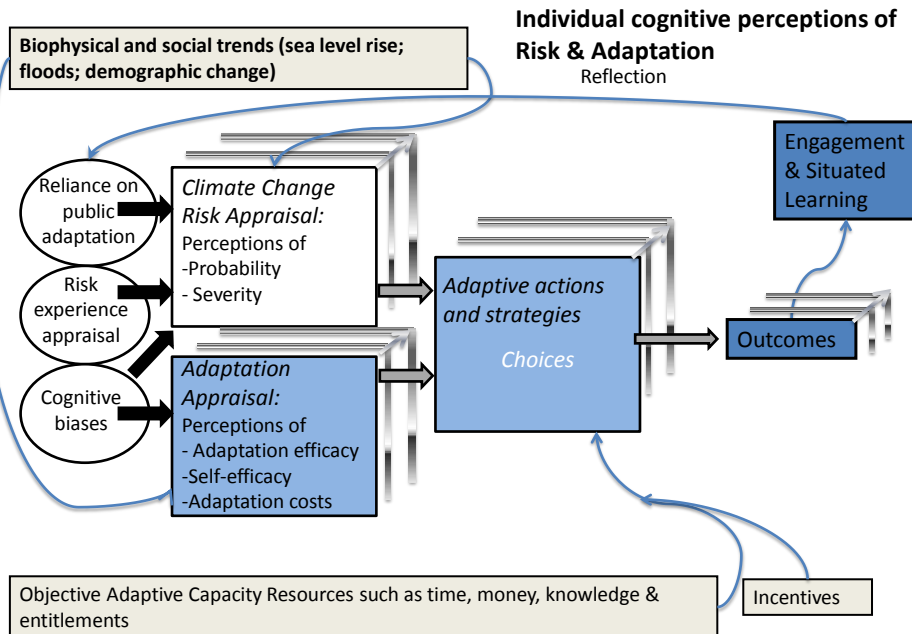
Individual cognitive perceptions of Risk & Adaptation

Biophysical and social trends (sea level rise; floods; demographic change)

Reflection

Engagement & Situated Learning

Reliance on public adaptation

Risk experience appraisal

Cognitive biases

Climate Change Risk Appraisal:
Perceptions of
-Probability
- Severity

Adaptation Appraisal:
Perceptions of
- Adaptation efficacy
-Self-efficacy
-Adaptation costs

Adaptive actions and strategies

Choices

Outcomes

Objective Adaptive Capacity Resources such as time, money, knowledge & entitlements

Incentives